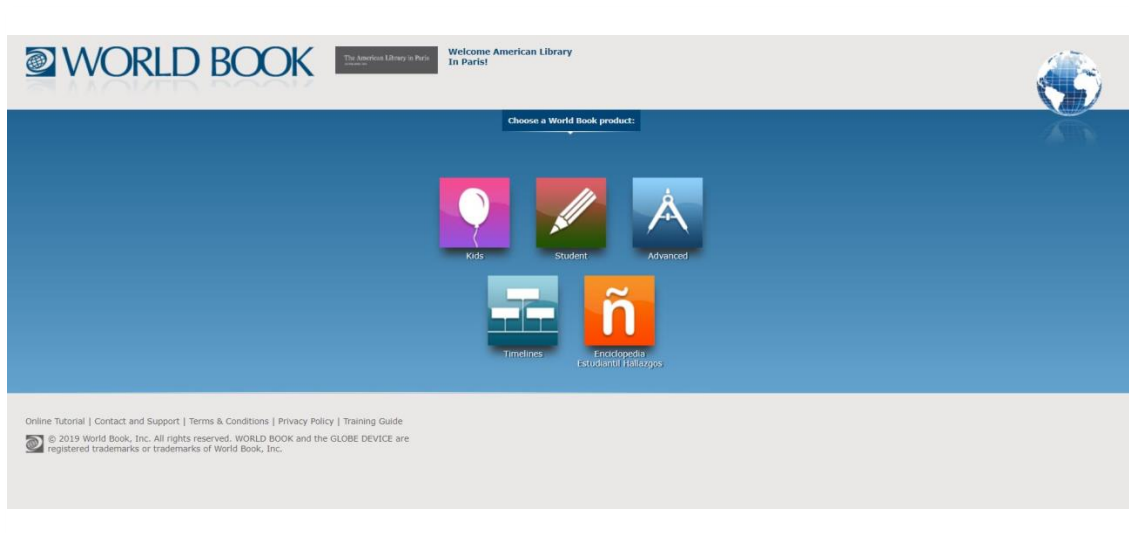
WORLD BOOK

The American Library in Paris

Welcome American Library In Paris!

Choose a World Book product:

Kids

Student

Advanced

Timelines

ñ

Enciclopedia Estudiantil Hallazgos

Online Tutorial | Contact and Support | Terms & Conditions | Privacy Policy | Training Guide

© 2019 World Book, Inc. All rights reserved. WORLD BOOK and the GLOBE DEVICE are registered trademarks or trademarks of World Book, Inc.